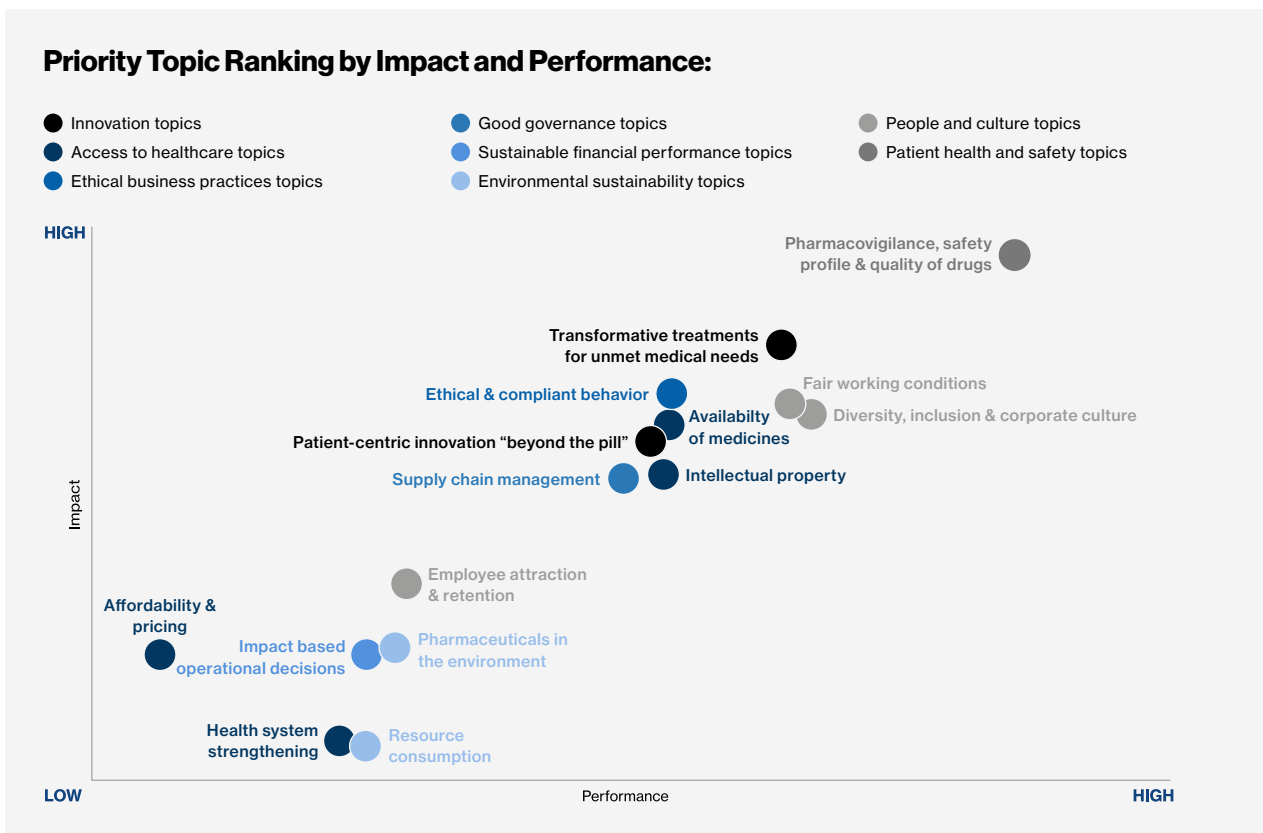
Priority Topic Ranking by Impact and Performance:

Innovation topics
Access to healthcare topics
Ethical business practices topics
Good governance topics
Sustainable financial performance topics
Environmental sustainability topics
People and culture topics
Patient health and safety topics

HIGH

Impact

LOW

Performance

HIGH

Pharmacovigilance, safety profile & quality of drugs

Transformative treatments for unmet medical needs

Ethical & compliant behavior

Fair working conditions

Availabilty of medicines

Diversity, inclusion & corporate culture

Patient-centric innovation “beyond the pill”

Supply chain management

Intellectual property

Employee attraction & retention

Affordability & pricing

Impact based operational decisions

Pharmaceuticals in the environment

Health system strengthening

Resource consumption